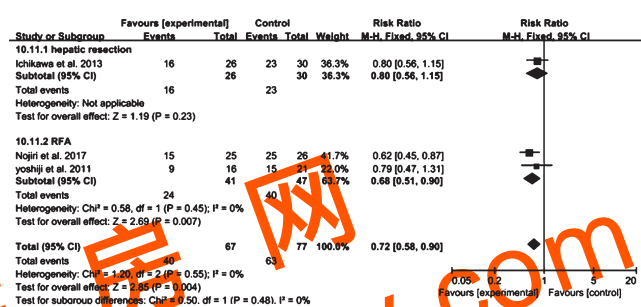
| Study or Subgroup | Favours [experimental] Events | Total | Control Events | Total | Weight | Risk Ratio M-H, Fixed, 95% CI | Risk Ratio M-H, Fixed, 95% CI |
|---|---|---|---|---|---|---|---|
| 10.11.1 hepatic resection | | | | | | | |
| Ichikawa et al. 2013 | 16 | 26 | 23 | 30 | 36.3% | 0.80 [0.56, 1.15] | |
| Subtotal (95% CI) | | 26 | | 30 | 36.3% | 0.80 [0.56, 1.15] | |
| Total events | 16 | | 23 | | | | |
| Heterogeneity: Not applicable | | | | | | | |
| Test for overall effect: Z = 1.19 (P = 0.23) | | | | | | | |
| 10.11.2 RFA | | | | | | | |
| Nojiri et al. 2017 | 15 | 25 | 25 | 26 | 41.7% | 0.62 [0.45, 0.87] | |
| yoshiji et al. 2011 | 9 | 16 | 15 | 21 | 22.0% | 0.79 [0.47, 1.31] | |
| Subtotal (95% CI) | | 41 | | 47 | 63.7% | 0.68 [0.51, 0.90] | |
| Total events | 24 | | 40 | | | | |
| Heterogeneity: Chi² = 0.58, df = 1 (P = 0.45); I² = 0% | | | | | | | |
| Test for overall effect: Z = 2.69 (P = 0.007) | | | | | | | |
| Total (95% CI) | | 67 | | 77 | 100.0% | 0.72 [0.58, 0.90] | |
| Total events | 40 | | 63 | | | | |
| Heterogeneity: Chi² = 1.20, df = 2 (P = 0.55); I² = 0% | | | | | | | |
| Test for overall effect: Z = 2.85 (P = 0.004) | | | | | | | |
| Test for subgroup differences: Chi² = 0.50, df = 1 (P = 0.48), I² = 0% | | | | | | | |

0.05 0.2 1 5 20
Favours [experimental] Favours [control]